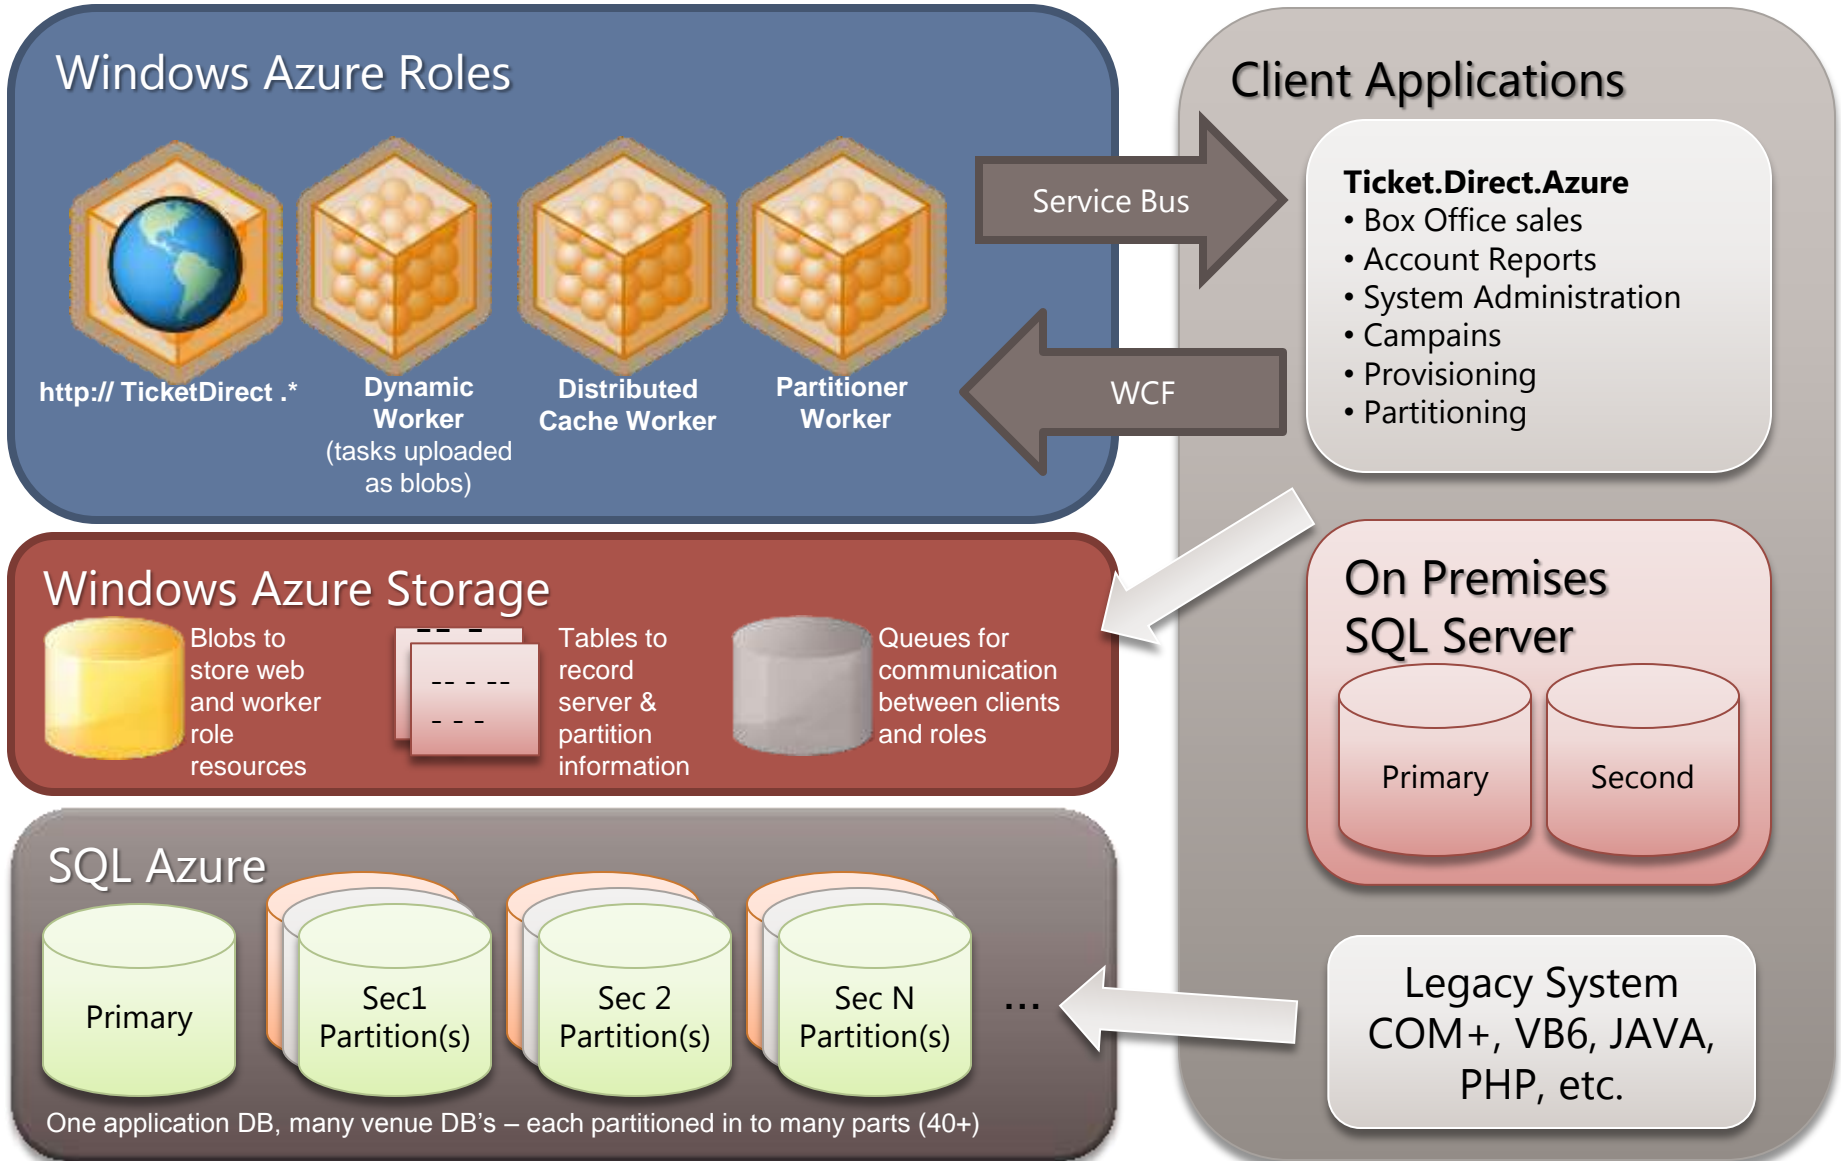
Windows Azure Roles

http:// TicketDirect .*

Dynamic Worker (tasks uploaded as blobs)

Distributed Cache Worker

Partitioner Worker

Service Bus

WCF

Client Applications

Ticket.Direct.Azure
• Box Office sales
• Account Reports
• System Administration
• Campaigns
• Provisioning
• Partitioning

Windows Azure Storage

Blobs to store web and worker role resources

-- -
-- - --
- - -

Tables to record server & partition information

Queues for communication between clients and roles

On Premises SQL Server

Primary

Second

SQL Azure

Primary

Sec1 Partition(s)

Sec 2 Partition(s)

Sec N Partition(s)

...

Legacy System COM+, VB6, JAVA, PHP, etc.

One application DB, many venue DB's – each partitioned in to many parts (40+)